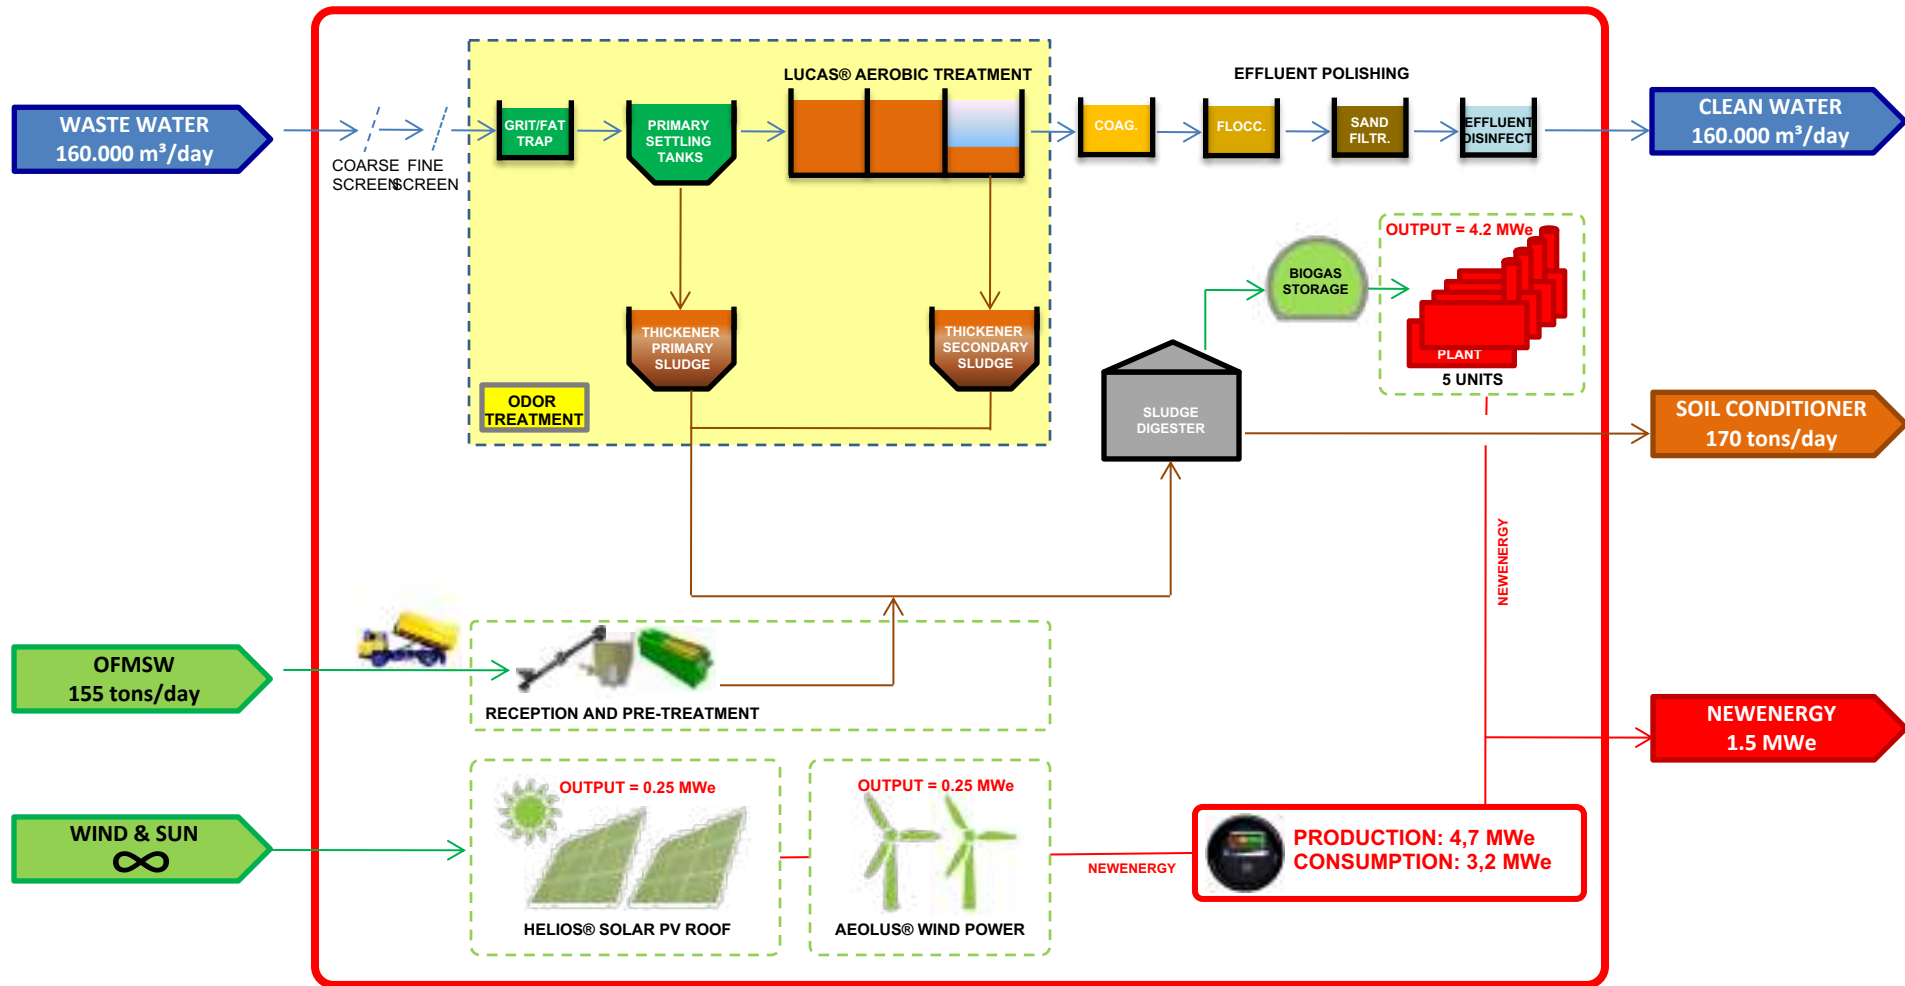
WASTE WATER
160.000 m³/day

COARSE SCREEN

FINE SCREEN

GRIT/FAT TRAP

PRIMARY SETTLING TANKS

LUCAS® AEROBIC TREATMENT

EFFLUENT POLISHING

COAG.

FLOCC.

SAND FILTR.

EFFLUENT DISINFECT

CLEAN WATER
160.000 m³/day

THICKENER PRIMARY SLUDGE

THICKENER SECONDARY SLUDGE

ODOR TREATMENT

BIOGAS STORAGE

OUTPUT = 4.2 MWe

PLANT

5 UNITS

SLUDGE DIGESTER

SOIL CONDITIONER
170 tons/day

NEWENERGY

OFMSW
155 tons/day

RECEPTION AND PRE-TREATMENT

NEWENERGY
1.5 MWe

WIND & SUN
∞

OUTPUT = 0.25 MWe

HELIOS® SOLAR PV ROOF

OUTPUT = 0.25 MWe

AEOLUS® WIND POWER

NEWENERGY

PRODUCTION: 4,7 MWe
CONSUMPTION: 3,2 MWe